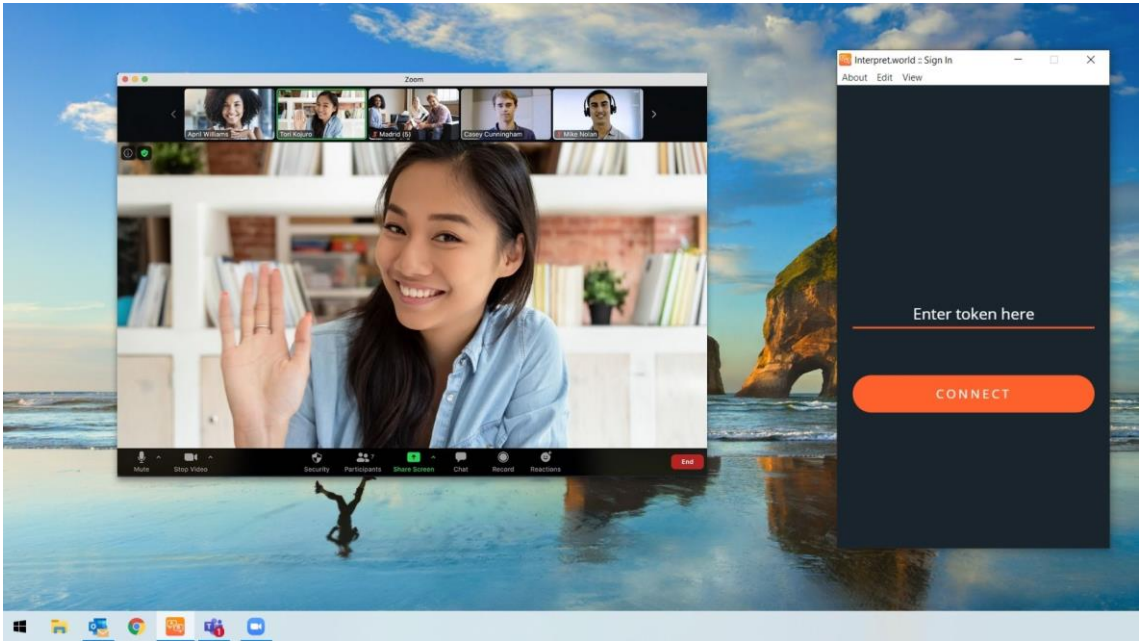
Zoom

April Williams
Tori Koiuro
Madrid (5)
Casey Cunningham
Mike Nolan

Mute
Stop Video
Security
Participants
Share Screen
Chat
Record
Reactions
End

Interpret.world :: Sign In
About Edit View

Enter token here

CONNECT